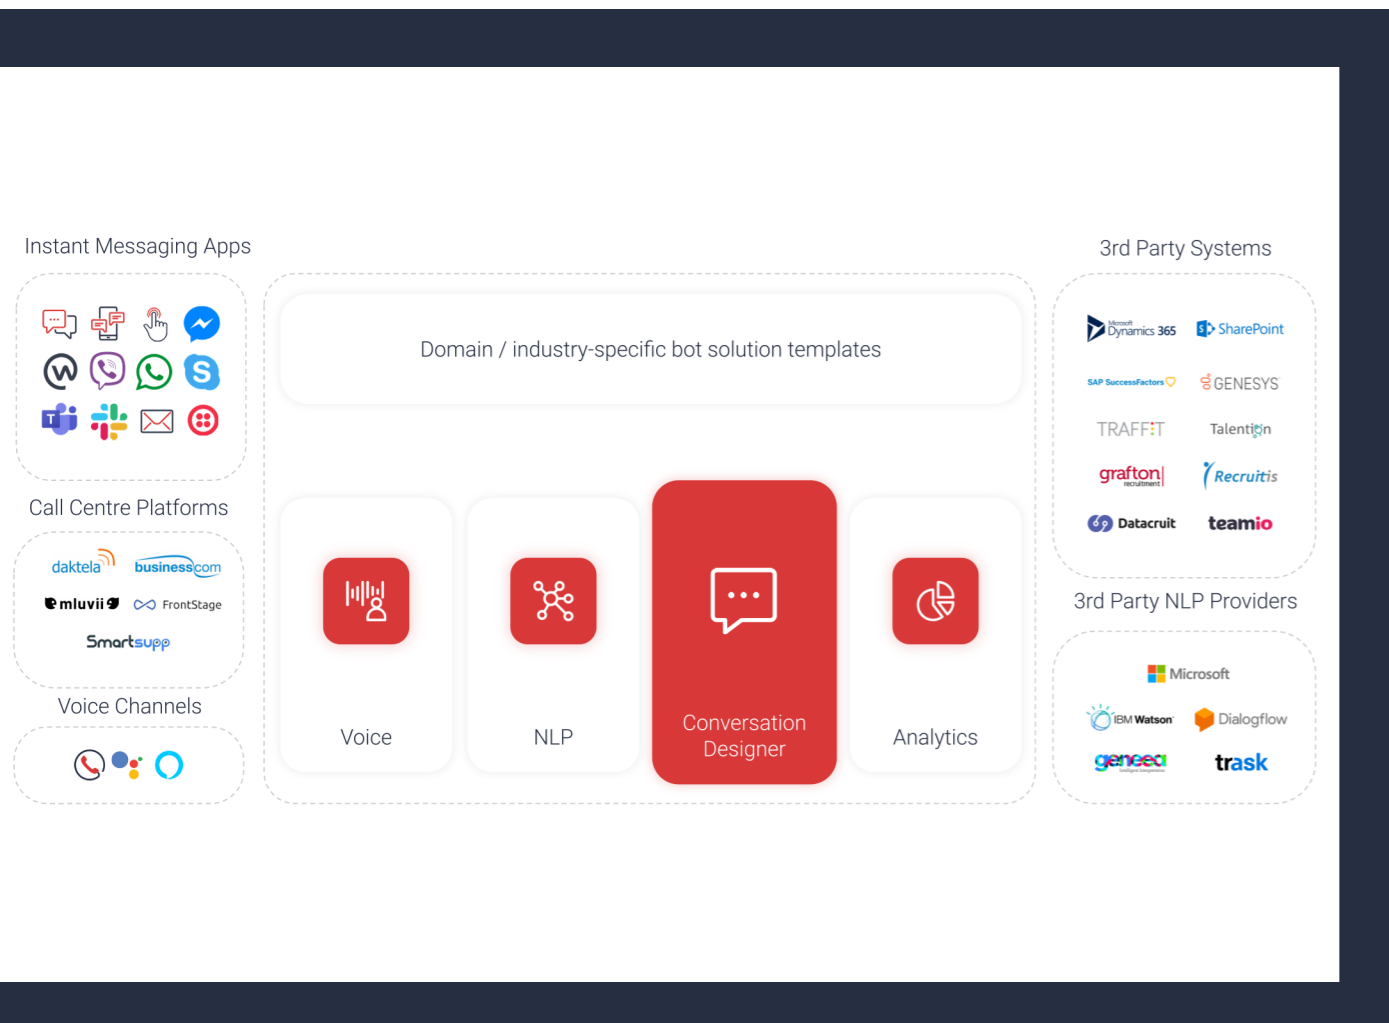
Instant Messaging Apps

Call Centre Platforms

daktela businesscom

mluvii FrontStage

Smartsupp

Voice Channels

Domain / industry-specific bot solution templates

Voice

NLP

Conversation Designer

Analytics

3rd Party Systems

Microsoft Dynamics 365 SharePoint

SAP SuccessFactors GENESYS

TRAFFIT Talention

grafton recruitment Recruitis

Datacruit teamio

3rd Party NLP Providers

Microsoft

IBM Watson Dialogflow

geneea trask